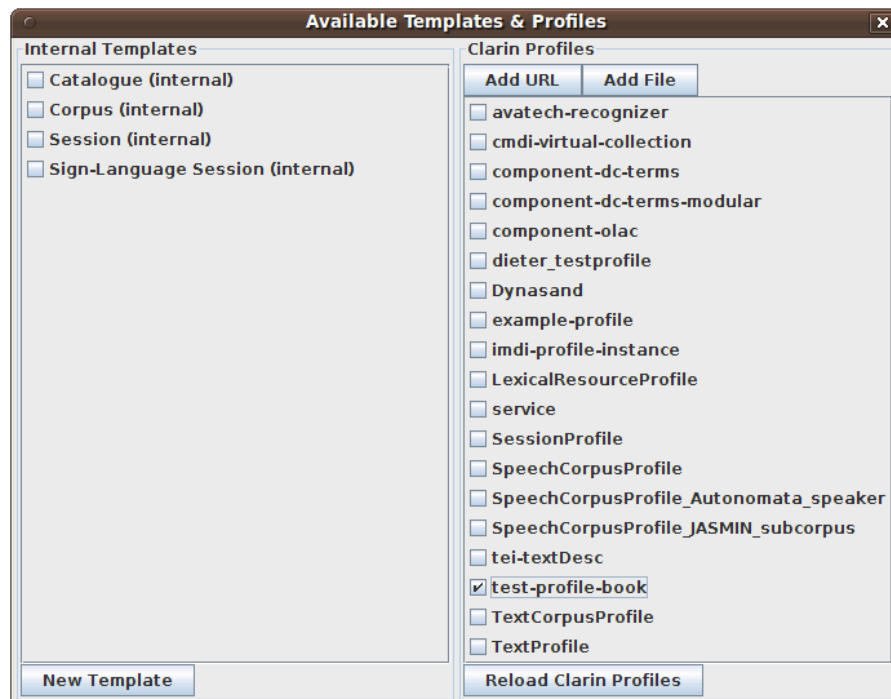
Available Templates & Profiles

Internal Templates
Catalogue (internal)
Corpus (internal)
Session (internal)
Sign-Language Session (internal)

New Template

Clarin Profiles
Add URL
Add File
avatech-recognizer
cmdi-virtual-collection
component-dc-terms
component-dc-terms-modular
component-olac
dieter_testprofile
Dynasand
example-profile
imdi-profile-instance
LexicalResourceProfile
service
SessionProfile
SpeechCorpusProfile
SpeechCorpusProfile_Autonomata_speaker
SpeechCorpusProfile_JASMIN_subcorpus
tei-textDesc
test-profile-book
TextCorpusProfile
TextProfile

Reload Clarin Profiles